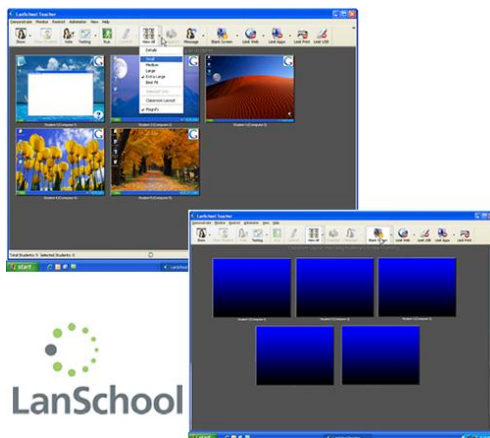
LanSchool Teacher

Demonstration Monitor Restrict Administer View Help

Show Vote Testing Run View All Message Blank Screen Limit Web Limit Apps Limit USB

Details
Small
Medium
Large
Extra Large
Best Fit
Selected Size
Classroom Layout
Plug-in

Total Students: 5 Selected Students: 0

start

LanSchool Teacher

Demonstration Monitor Restrict Administer View Help

Show Vote Testing View All Message Blank Screen Limit Web Limit USB Limit Apps Limit Print

start

LanSchool